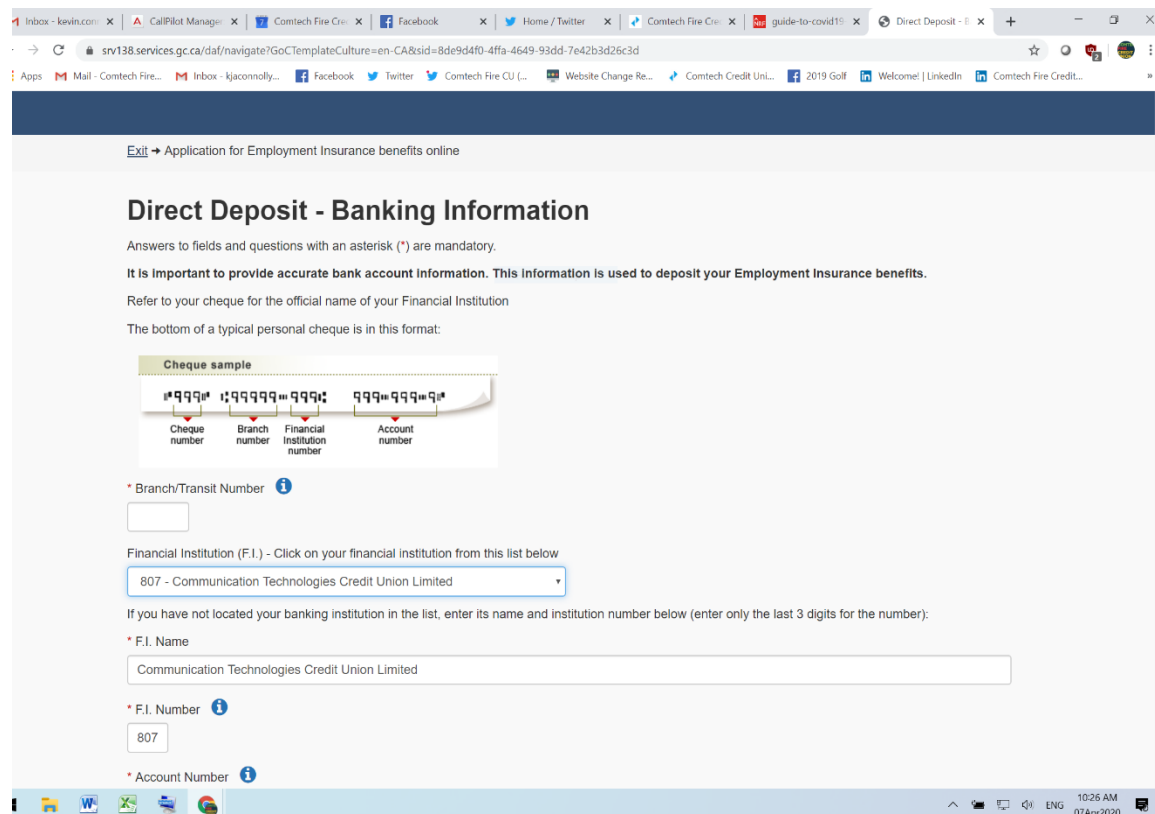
Inbox - kevin.co ×   CallPilot Manage ×   Comtech Fire Cre ×   Facebook ×   Home / Twitter ×   Comtech Fire Cre ×   guide-to-covid19 ×   Direct Deposit - ×   +

srv138.services.gc.ca/daf/navigate?GoCTemplateCulture=en-CA&sid=8de9d4f0-4ffa-4649-93dd-7e42b3d26c3d

Apps   Mail - Comtech Fire...   Inbox - kjaconnolly...   Facebook   Twitter   Comtech Fire CU (...   Website Change Re...   Comtech Credit Uni...   2019 Golf   Welcome! | LinkedIn   Comtech Fire Credit...   »

Exit → Application for Employment Insurance benefits online

Direct Deposit - Banking Information

Answers to fields and questions with an asterisk (*) are mandatory.

It is important to provide accurate bank account information. This information is used to deposit your Employment Insurance benefits.

Refer to your cheque for the official name of your Financial Institution

The bottom of a typical personal cheque is in this format:

Cheque sample

⑈999⑈ ⑆99999⑉999⑆ 999⑉999⑉9⑈

Cheque number   Branch number   Financial Institution number   Account number

* Branch/Transit Number

Financial Institution (F.I.) - Click on your financial institution from this list below

807 - Communication Technologies Credit Union Limited

If you have not located your banking institution in the list, enter its name and institution number below (enter only the last 3 digits for the number):

* F.I. Name

Communication Technologies Credit Union Limited

* F.I. Number

807

* Account Number

ENG   10:26 AM   07Apr2020